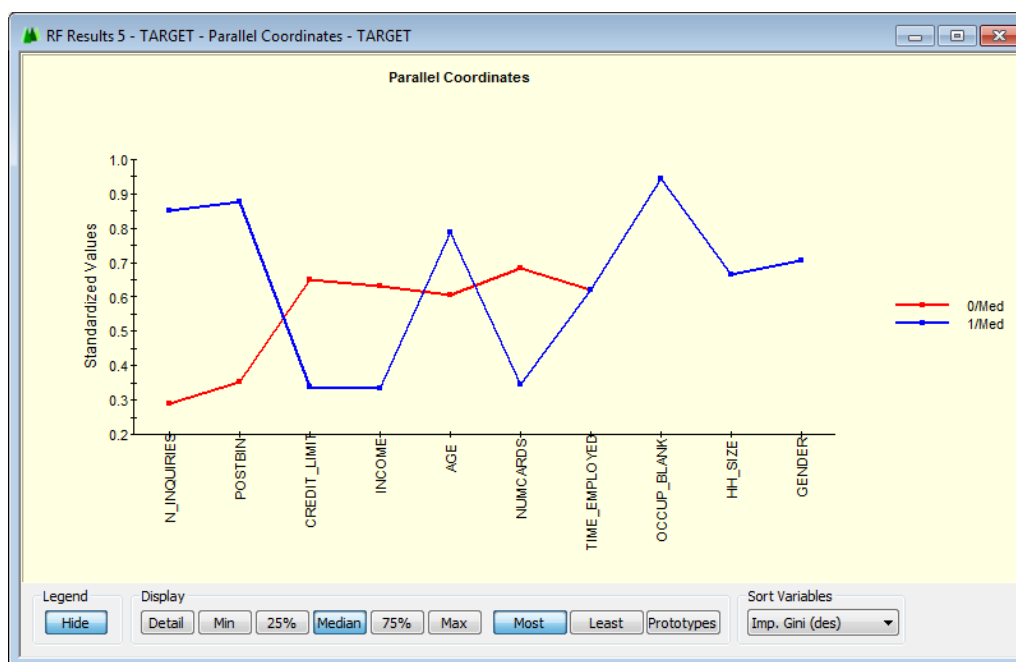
RF Results 5 - TARGET - Parallel Coordinates - TARGET

Parallel Coordinates

Standardized Values

1.0
0.9
0.8
0.7
0.6
0.5
0.4
0.3
0.2

N_INQUIRIES
POSTBIN
CREDIT_LIMIT
INCOME
AGE
NUMCARDS
TIME_EMPLOYED
OCCUP_BLANK
HH_SIZE
GENDER

0/Med
1/Med

Legend
Hide

Display
Detail
Min
25%
Median
75%
Max
Most
Least
Prototypes

Sort Variables
Imp. Gini (des)